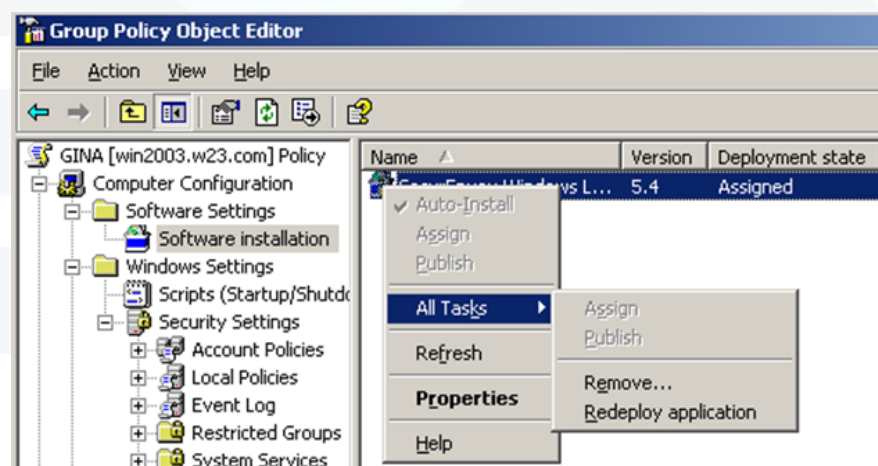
Group Policy Object Editor

File Action View Help

GINA [win2003.w23.com] Policy
Computer Configuration
Software Settings
Software installation
Windows Settings
Scripts (Startup/Shutdc
Security Settings
Account Policies
Local Policies
Event Log
Restricted Groups
System Services

| Name | Version | Deployment state |
|---|---|---|
| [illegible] Windows L... | 5.4 | Assigned |

Auto-Install
Assign
Publish
All Tasks
Refresh
Properties
Help

Assign
Publish
Remove...
Redeploy application